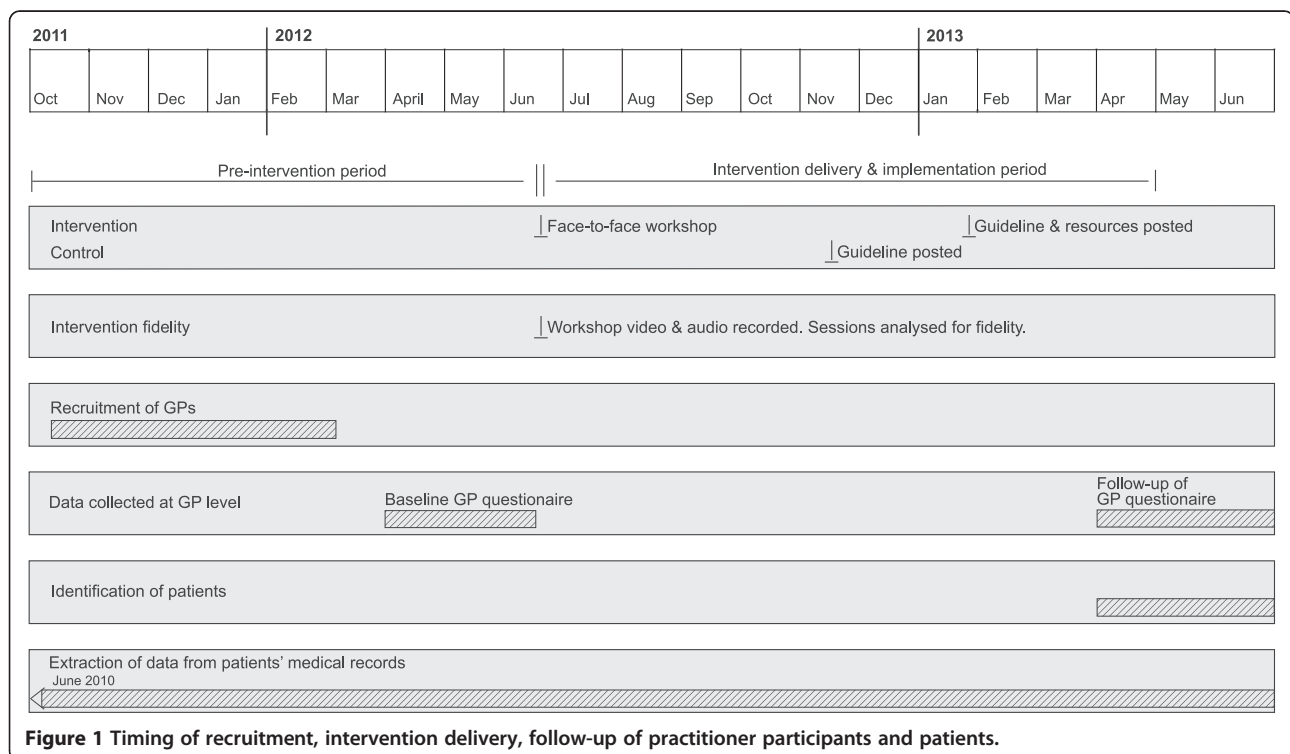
2011 | 2012 | 2013

| Oct | Nov | Dec | Jan | Feb | Mar | April | May | Jun | Jul | Aug | Sep | Oct | Nov | Dec | Jan | Feb | Mar | Apr | May | Jun |
|---|---|---|---|---|---|---|---|---|---|---|---|---|---|---|---|---|---|---|---|---|

Pre-intervention period

Intervention delivery & implementation period

Intervention

Control

Face-to-face workshop

Guideline & resources posted

Guideline posted

Intervention fidelity

Workshop video & audio recorded. Sessions analysed for fidelity.

Recruitment of GPs

Data collected at GP level

Baseline GP questionaire

Follow-up of GP questionaire

Identification of patients

Extraction of data from patients' medical records

June 2010

**Figure 1 Timing of recruitment, intervention delivery, follow-up of practitioner participants and patients.**